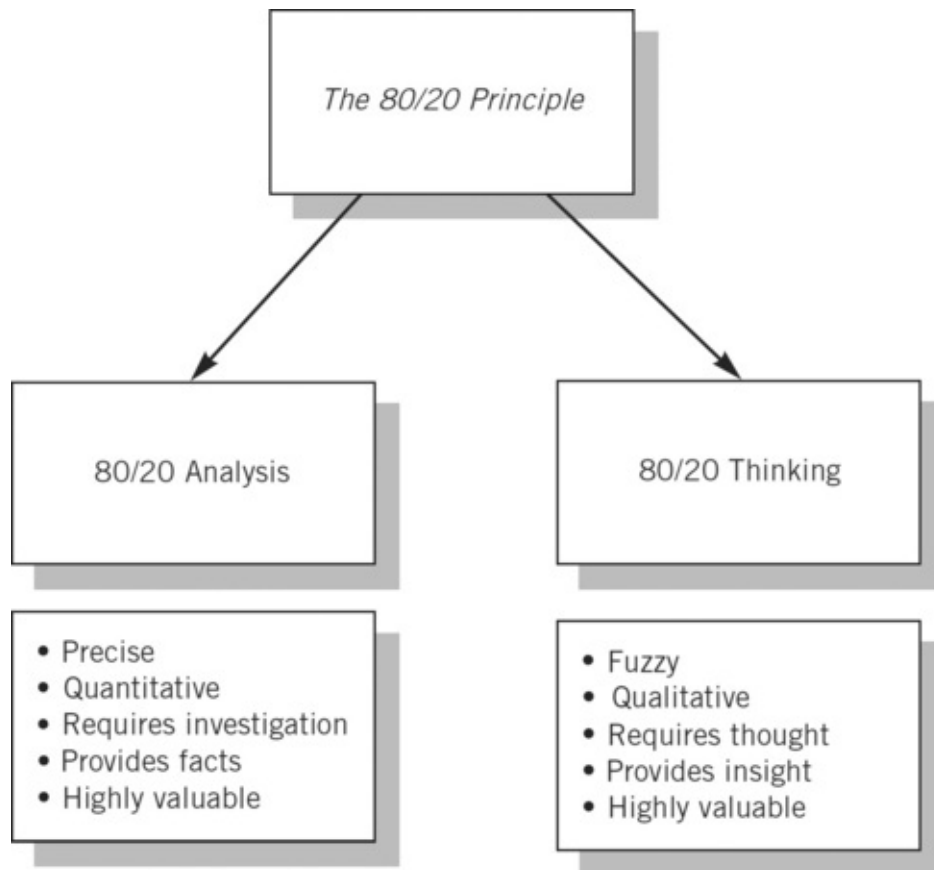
The 80/20 Principle

80/20 Analysis

80/20 Thinking

• Precise
• Quantitative
• Requires investigation
• Provides facts
• Highly valuable

• Fuzzy
• Qualitative
• Requires thought
• Provides insight
• Highly valuable